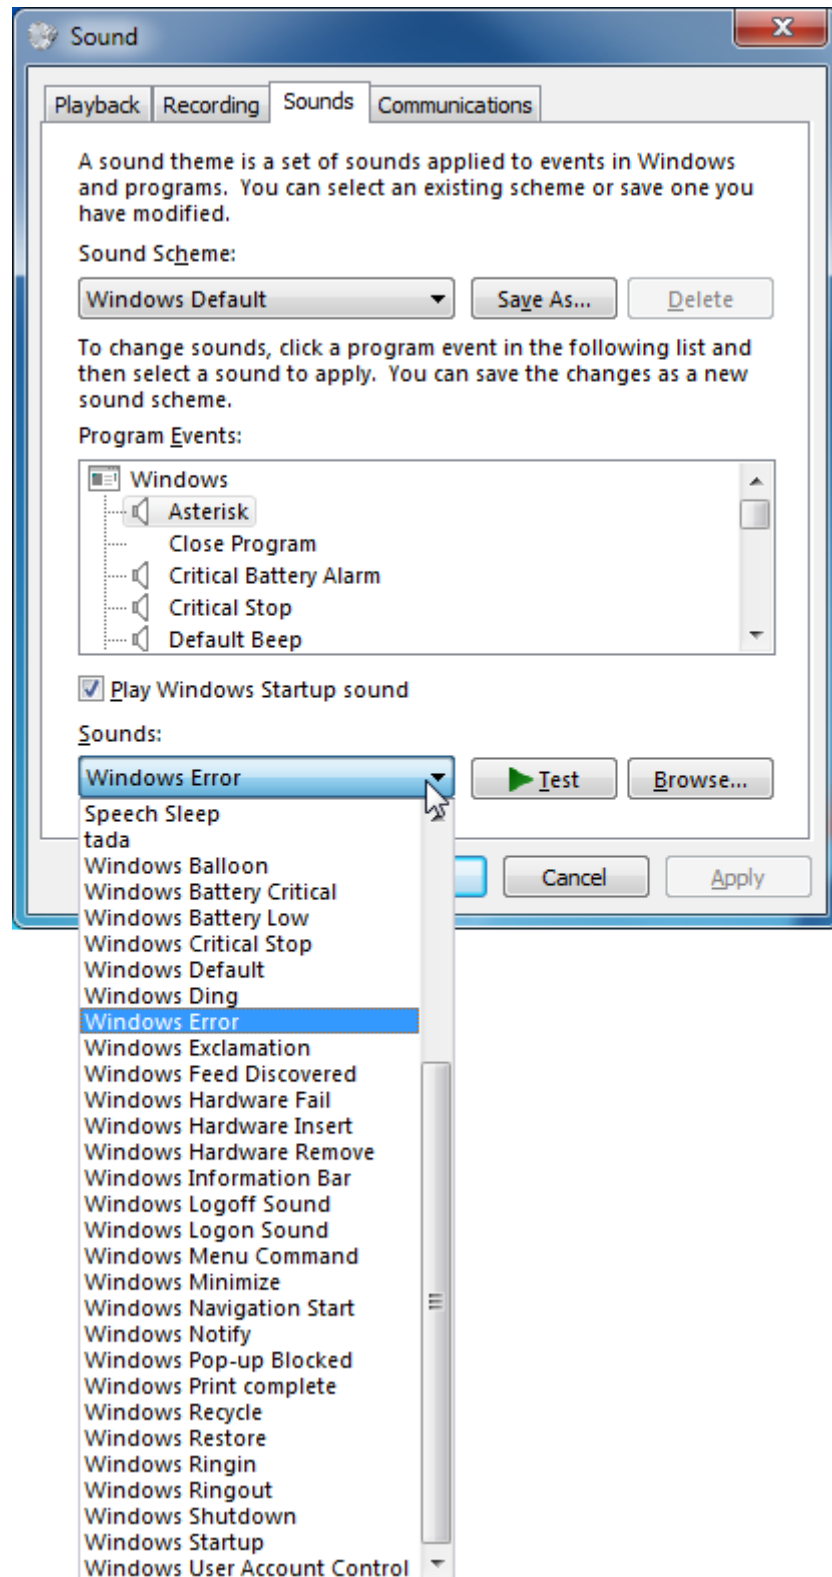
Sound

Playback Recording Sounds Communications

A sound theme is a set of sounds applied to events in Windows and programs. You can select an existing scheme or save one you have modified.

Sound Scheme:

Windows Default

Save As...

Delete

To change sounds, click a program event in the following list and then select a sound to apply. You can save the changes as a new sound scheme.

Program Events:

Windows
Asterisk
Close Program
Critical Battery Alarm
Critical Stop
Default Beep

Play Windows Startup sound

Sounds:

Windows Error

Test

Browse...

Cancel

Apply

Speech Sleep
tada
Windows Balloon
Windows Battery Critical
Windows Battery Low
Windows Critical Stop
Windows Default
Windows Ding
Windows Error
Windows Exclamation
Windows Feed Discovered
Windows Hardware Fail
Windows Hardware Insert
Windows Hardware Remove
Windows Information Bar
Windows Logoff Sound
Windows Logon Sound
Windows Menu Command
Windows Minimize
Windows Navigation Start
Windows Notify
Windows Pop-up Blocked
Windows Print complete
Windows Recycle
Windows Restore
Windows Ringin
Windows Ringout
Windows Shutdown
Windows Startup
Windows User Account Control